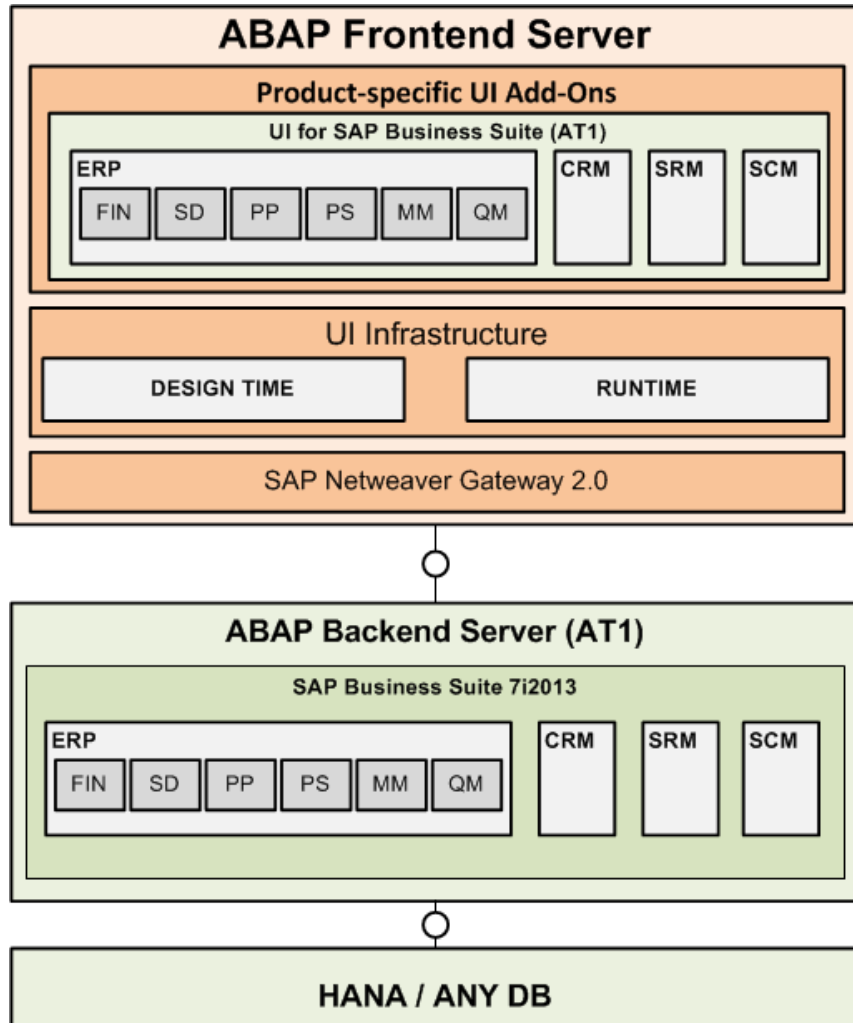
ABAP Frontend Server

Product-specific UI Add-Ons

UI for SAP Business Suite (AT1)

ERP

FIN SD PP PS MM QM

CRM

SRM

SCM

UI Infrastructure

DESIGN TIME

RUNTIME

SAP Netweaver Gateway 2.0

ABAP Backend Server (AT1)

SAP Business Suite 7i2013

ERP

FIN SD PP PS MM QM

CRM

SRM

SCM

HANA / ANY DB